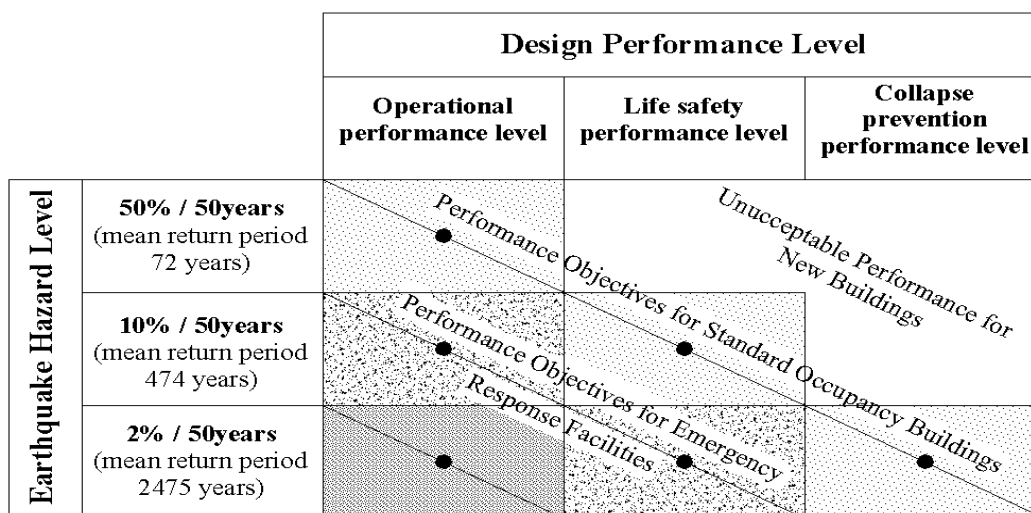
| | | Design Performance Level | | |
|---|---|---|---|---|
| | | Operational performance level | Life safety performance level | Collapse prevention performance level |
| Earthquake Hazard Level | 50% / 50years (mean return period 72 years) | | | |
| | 10% / 50years (mean return period 474 years) | | | |
| | 2% / 50years (mean return period 2475 years) | | | |

Performance Objectives for Standard Occupancy Buildings

Unucceptable Performance for New Buildings

Performance Objectives for Emergency Response Facilities